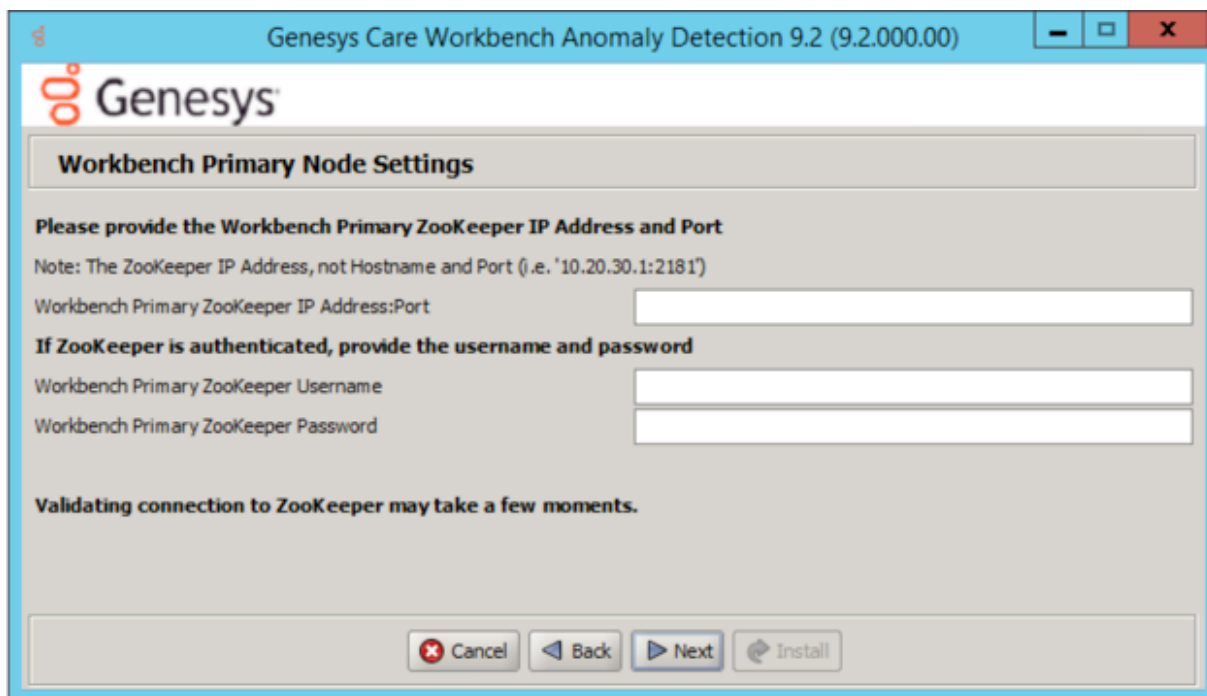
Genesys Care Workbench Anomaly Detection 9.2 (9.2.000.00)

Genesys

Workbench Primary Node Settings

Please provide the Workbench Primary ZooKeeper IP Address and Port

Note: The ZooKeeper IP Address, not Hostname and Port (i.e. '10.20.30.1:2181')

Workbench Primary ZooKeeper IP Address:Port

If ZooKeeper is authenticated, provide the username and password

Workbench Primary ZooKeeper Username

Workbench Primary ZooKeeper Password

Validating connection to ZooKeeper may take a few moments.

Cancel Back Next Install